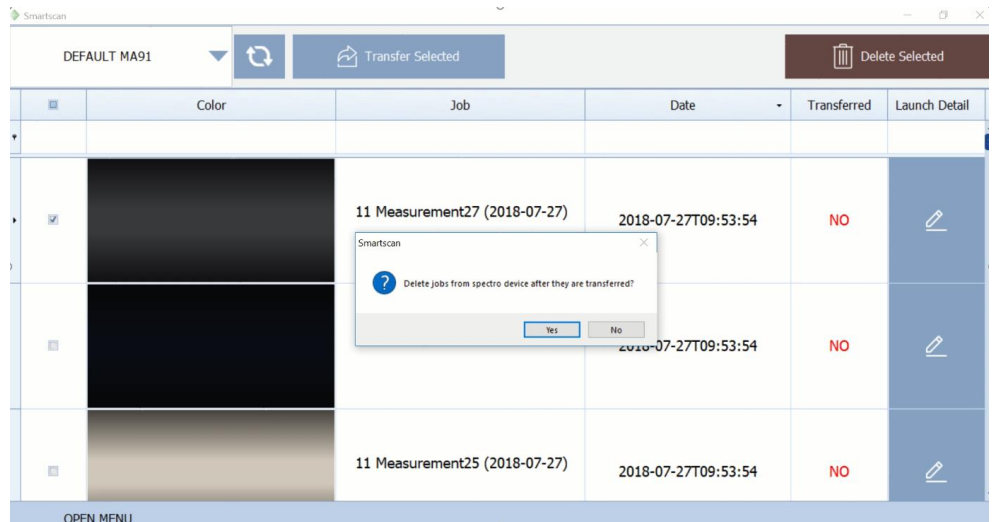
Smartscan

DEFAULT MA91

Transfer Selected

Delete Selected

| | Color | Job | Date | Transferred | Launch Detail |
|---|---|---|---|---|---|
| | | | | | |
| | | 11 Measurement27 (2018-07-27) | 2018-07-27T09:53:54 | NO | |
| | | | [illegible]-07-27T09:53:54 | NO | |
| | | 11 Measurement25 (2018-07-27) | 2018-07-27T09:53:54 | NO | |

Smartscan

Delete jobs from spectro device after they are transferred?

Yes

No

OPEN MENU